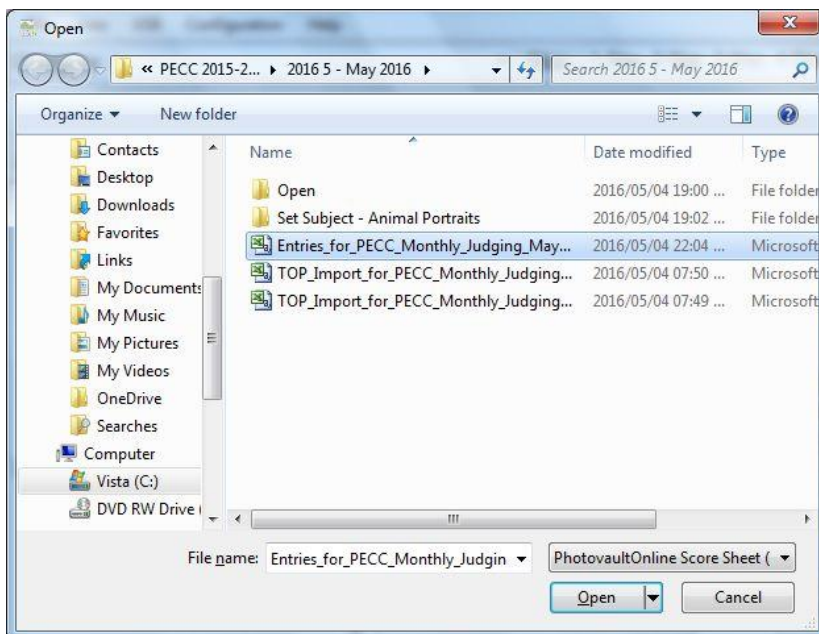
Open

« PECC 2015-2... ▸ 2016 5 - May 2016 ▸

Search 2016 5 - May 2016

Organize ▾ New folder

Contacts
Desktop
Downloads
Favorites
Links
My Documents
My Music
My Pictures
My Videos
OneDrive
Searches
Computer
Vista (C:)
DVD RW Drive

| Name | Date modified | Type |
|---|---|---|
| Open | 2016/05/04 19:00 ... | File folder |
| Set Subject - Animal Portraits | 2016/05/04 19:02 ... | File folder |
| Entries_for_PECC_Monthly_Judging_May... | 2016/05/04 22:04 ... | Microsoft |
| TOP_Import_for_PECC_Monthly_Judging... | 2016/05/04 07:50 ... | Microsoft |
| TOP_Import_for_PECC_Monthly_Judging... | 2016/05/04 07:49 ... | Microsoft |

File name: Entries_for_PECC_Monthly_Judgin

PhotovaultOnline Score Sheet (

Open

Cancel